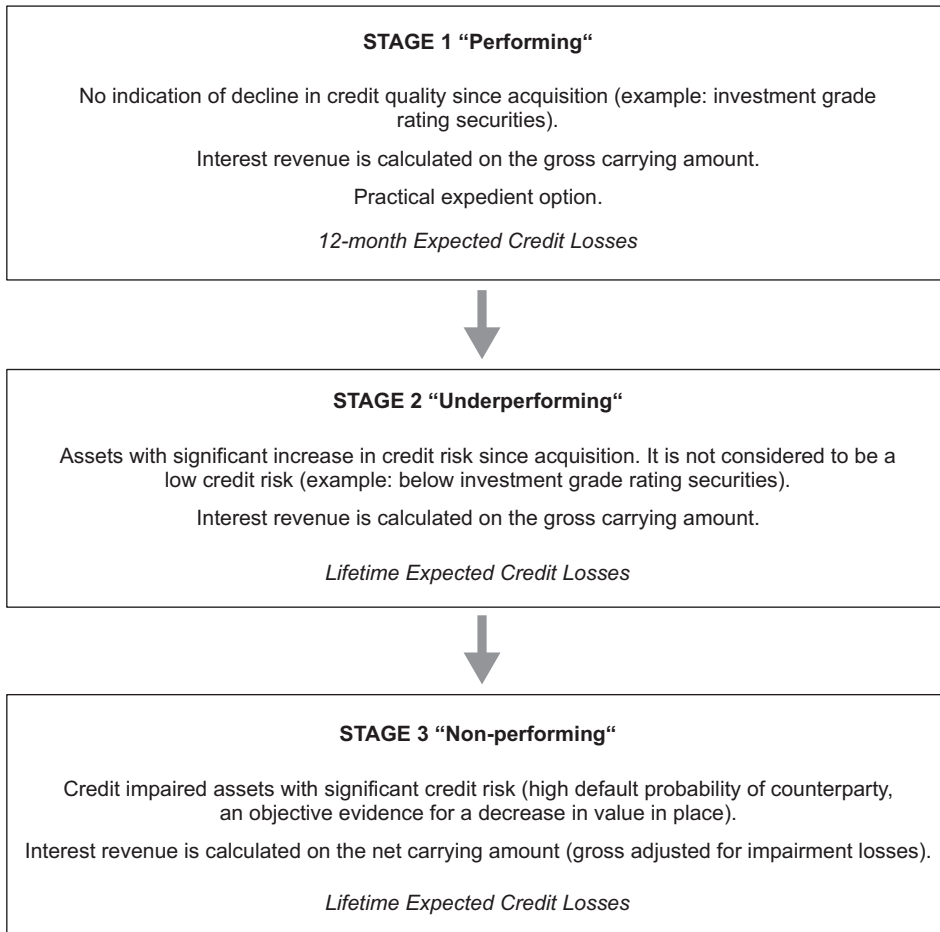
**STAGE 1 “Performing“**

No indication of decline in credit quality since acquisition (example: investment grade rating securities).

Interest revenue is calculated on the gross carrying amount.

Practical expedient option.

*12-month Expected Credit Losses*

**STAGE 2 “Underperforming“**

Assets with significant increase in credit risk since acquisition. It is not considered to be a low credit risk (example: below investment grade rating securities).

Interest revenue is calculated on the gross carrying amount.

*Lifetime Expected Credit Losses*

**STAGE 3 “Non-performing“**

Credit impaired assets with significant credit risk (high default probability of counterparty, an objective evidence for a decrease in value in place).

Interest revenue is calculated on the net carrying amount (gross adjusted for impairment losses).

*Lifetime Expected Credit Losses*